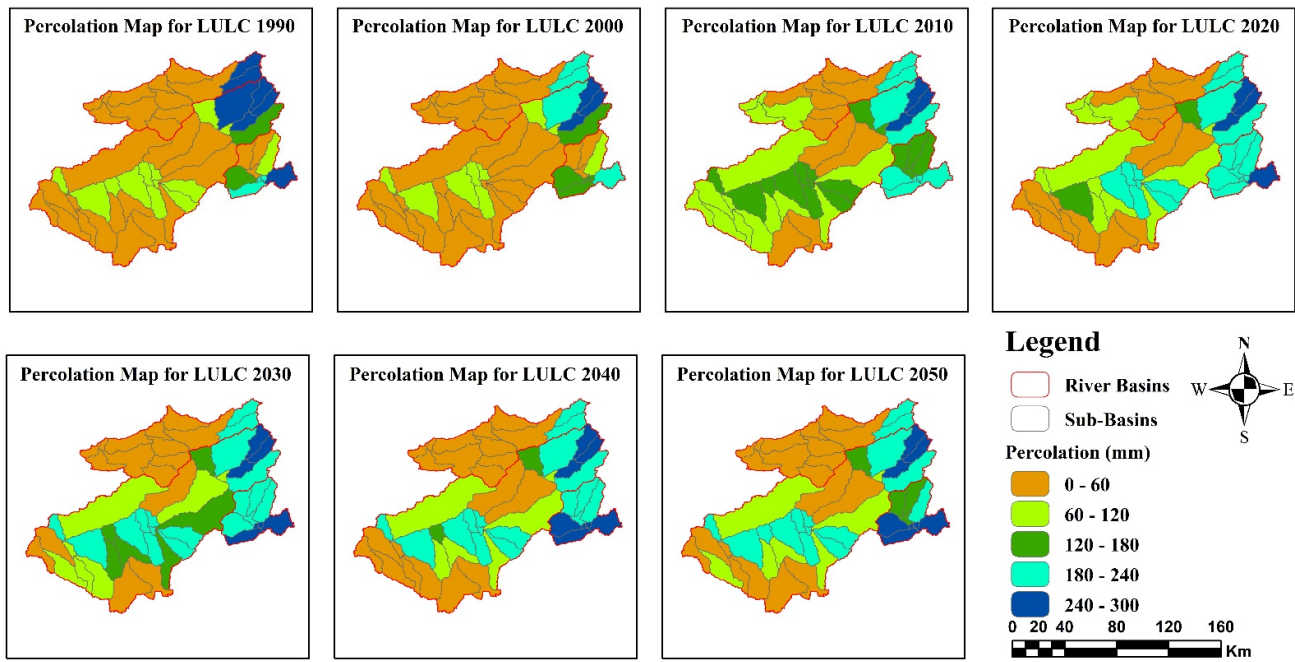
Percolation Map for LULC 1990

Percolation Map for LULC 2000

Percolation Map for LULC 2010

Percolation Map for LULC 2020

Percolation Map for LULC 2030

Percolation Map for LULC 2040

Percolation Map for LULC 2050

Legend

River Basins

Sub-Basins

Percolation (mm)

0 - 60

60 - 120

120 - 180

180 - 240

240 - 300

N
W E
S

0 20 40 80 120 160
Km